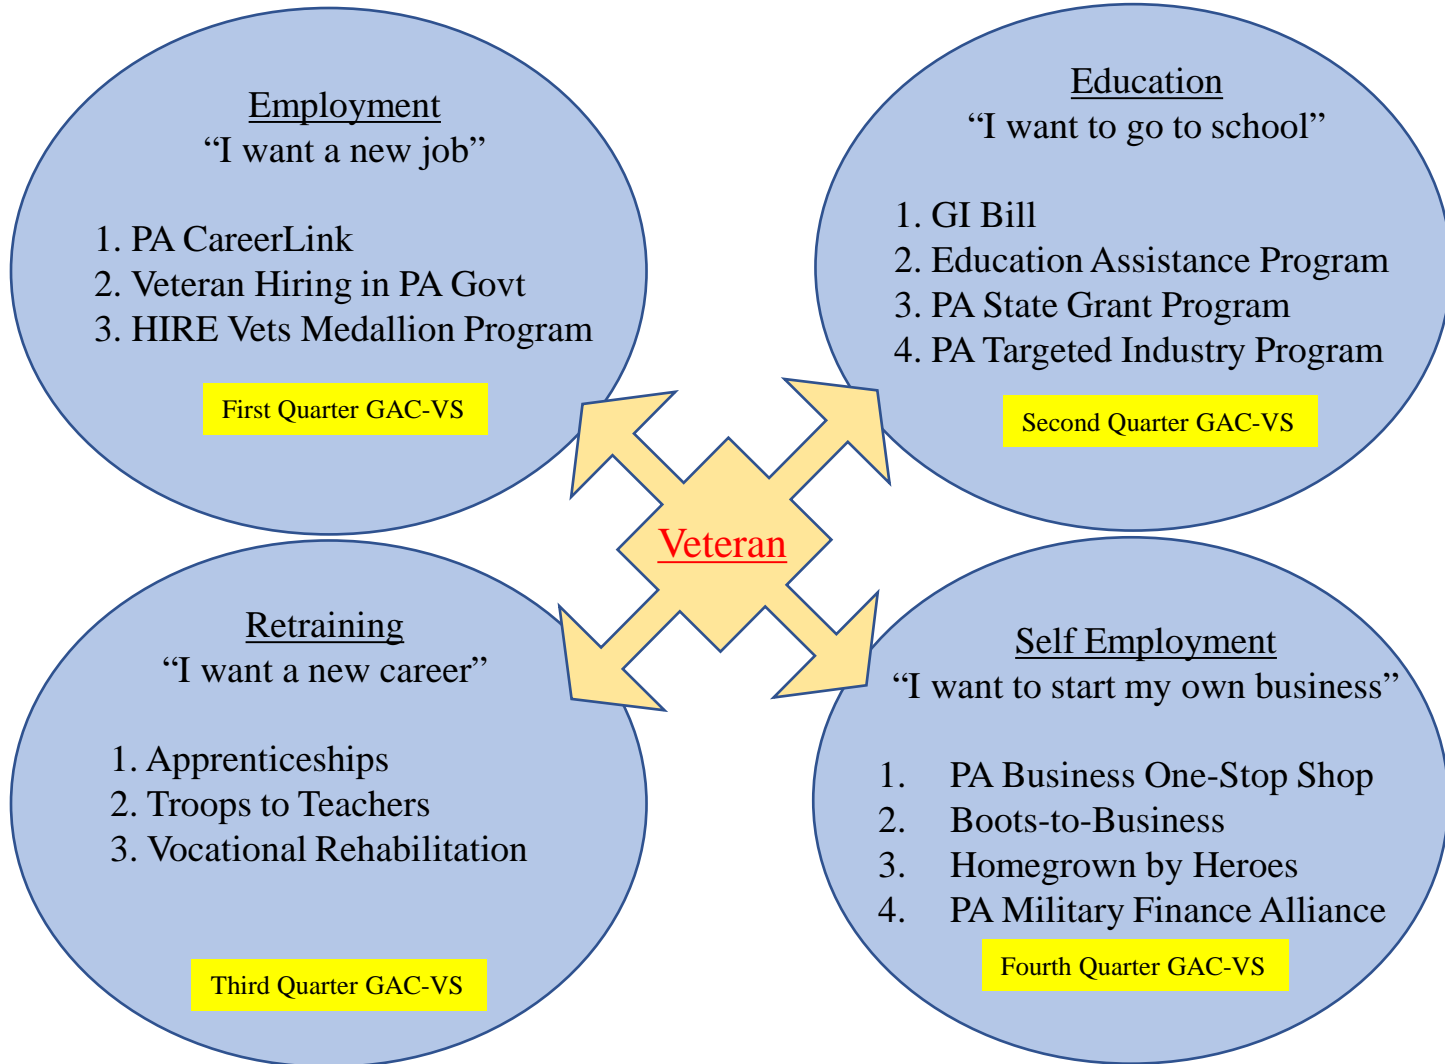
Employment
“I want a new job”

1. PA CareerLink
2. Veteran Hiring in PA Govt
3. HIRE Vets Medallion Program

First Quarter GAC-VS

Education
“I want to go to school”

1. GI Bill
2. Education Assistance Program
3. PA State Grant Program
4. PA Targeted Industry Program

Second Quarter GAC-VS

Veteran

Retraining
“I want a new career”

1. Apprenticeships
2. Troops to Teachers
3. Vocational Rehabilitation

Third Quarter GAC-VS

Self Employment
“I want to start my own business”

1. PA Business One-Stop Shop
2. Boots-to-Business
3. Homegrown by Heroes
4. PA Military Finance Alliance

Fourth Quarter GAC-VS